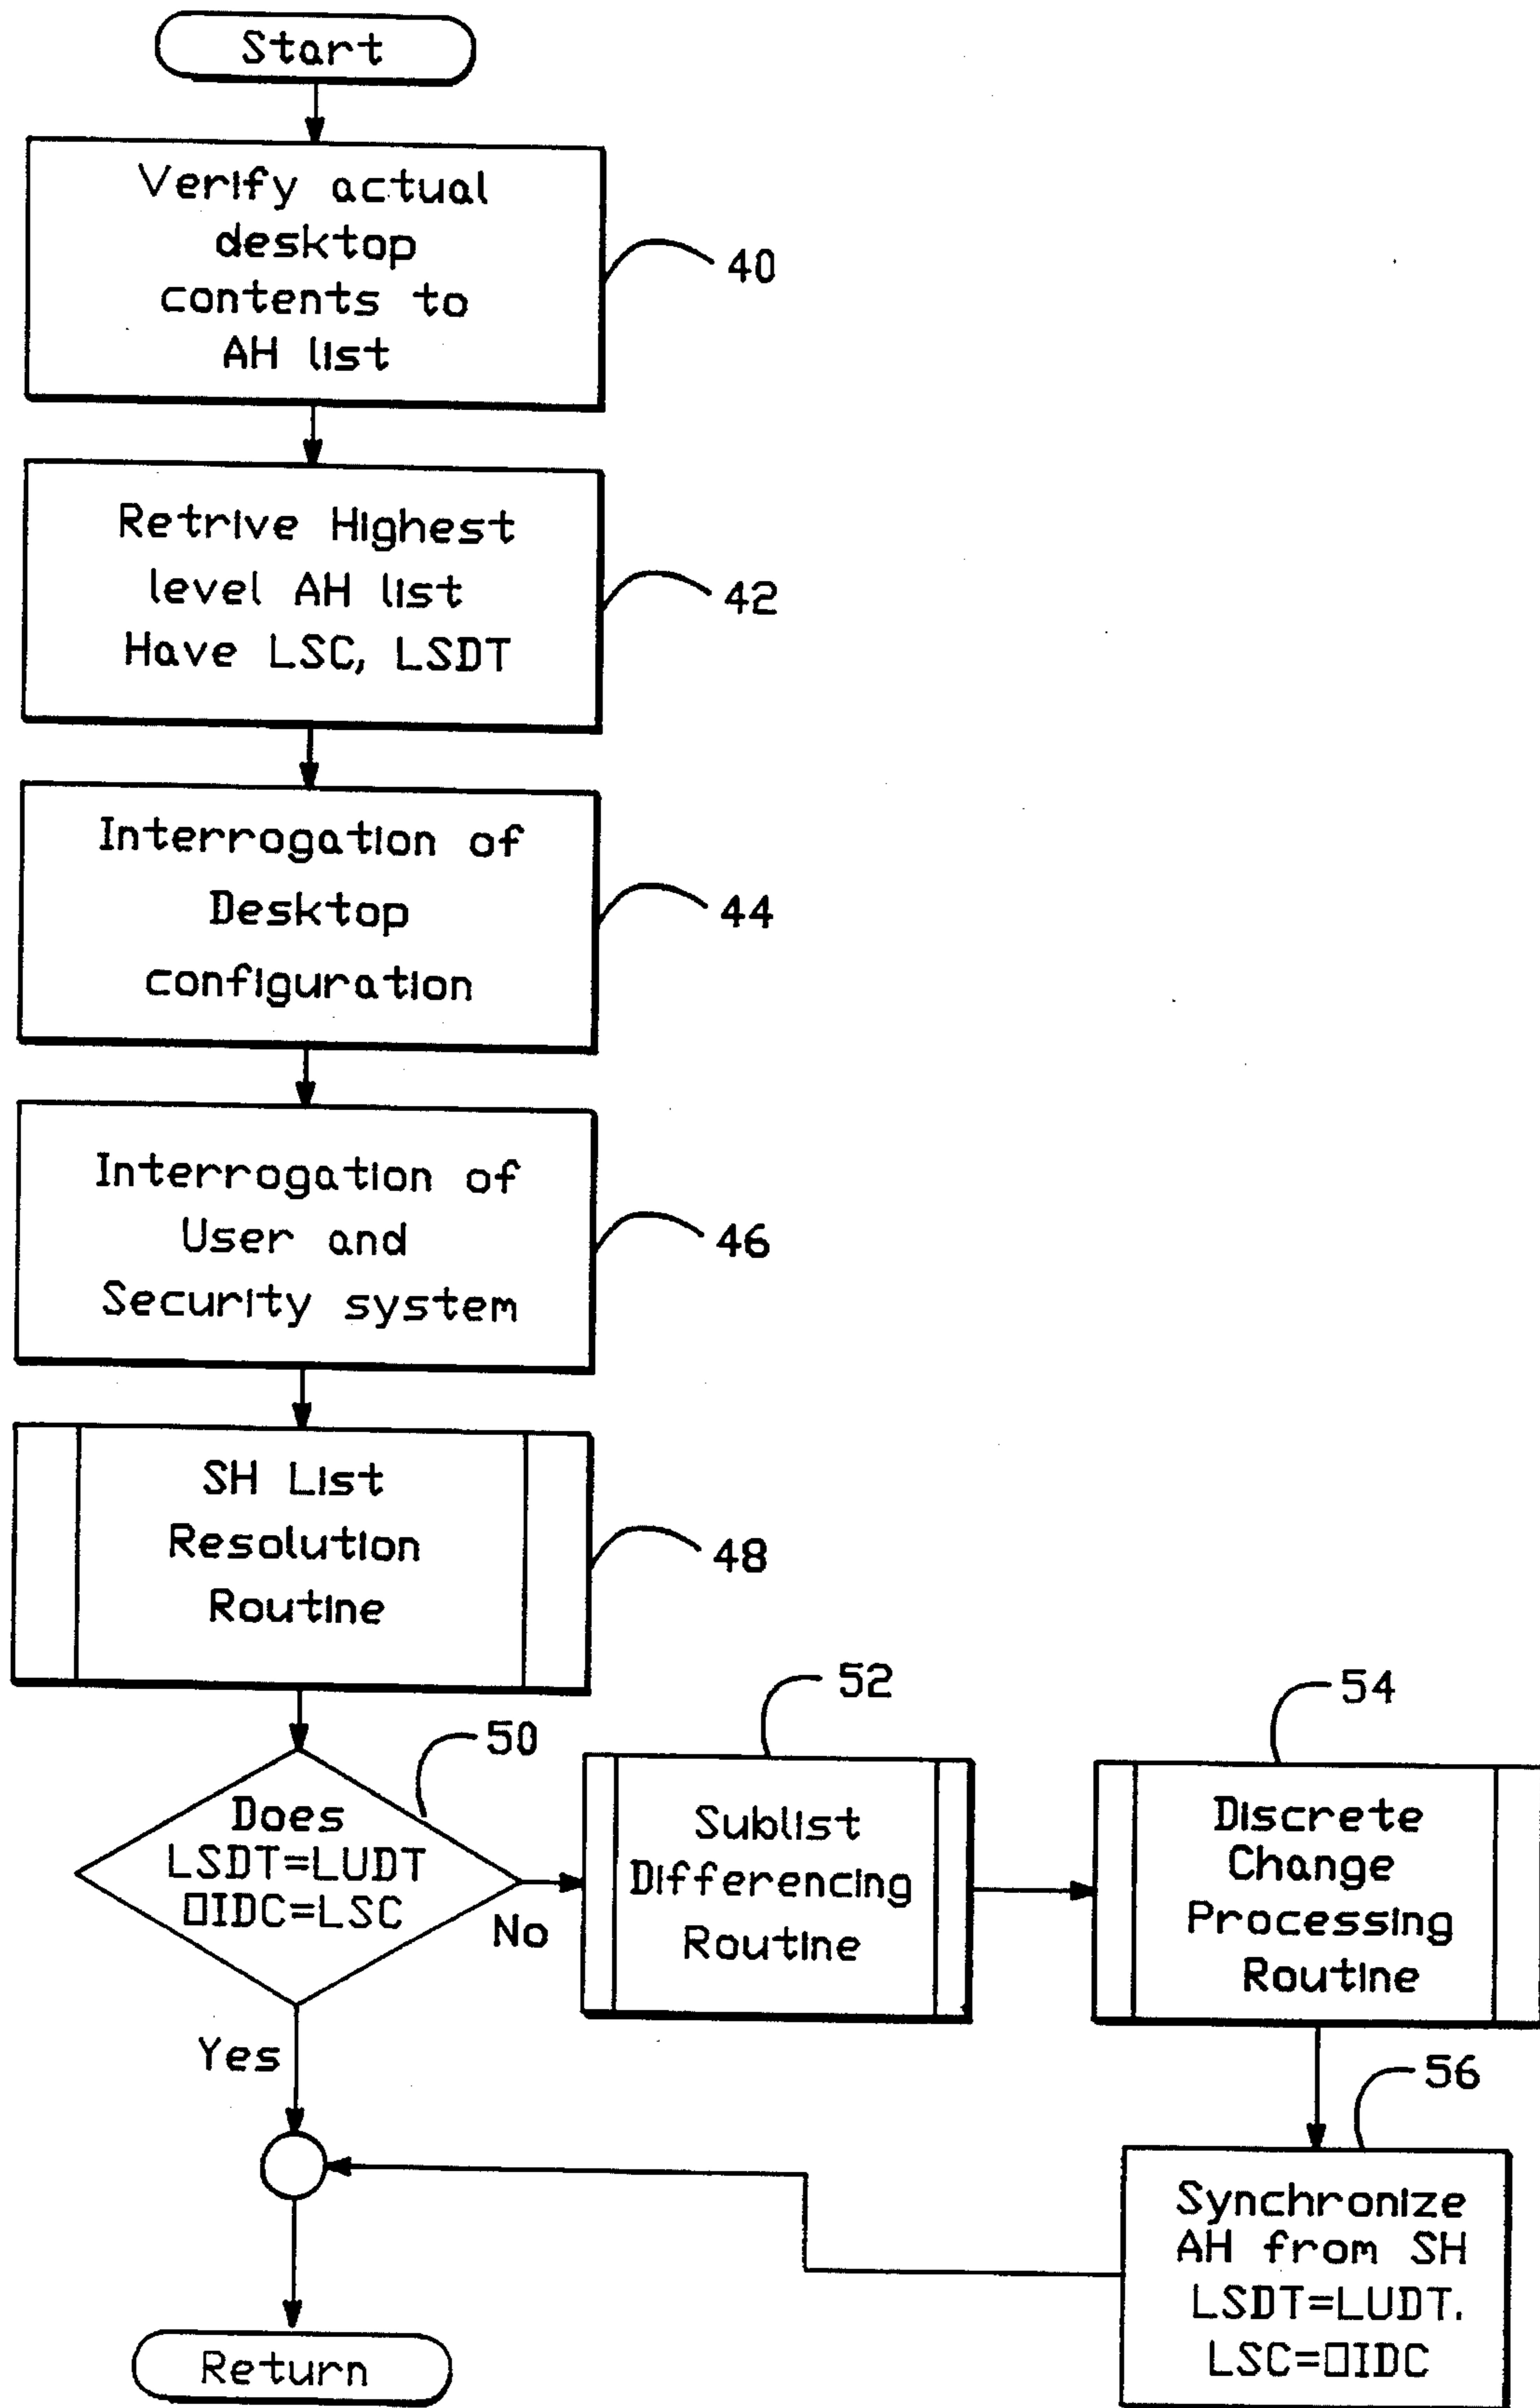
Start

Verify actual desktop contents to AH list

40

Retrive Highest level AH list Have LSC, LSDT

42

Interrogation of Desktop configuration

44

Interrogation of User and Security system

46

SH List Resolution Routine

48

50

Does LSDT=LUDT □IDC=LSC

No

52

Sublist Differencing Routine

54

Discrete Change Processing Routine

Yes

56

Synchronize AH from SH LSDT=LUDT. LSC=□IDC

Return